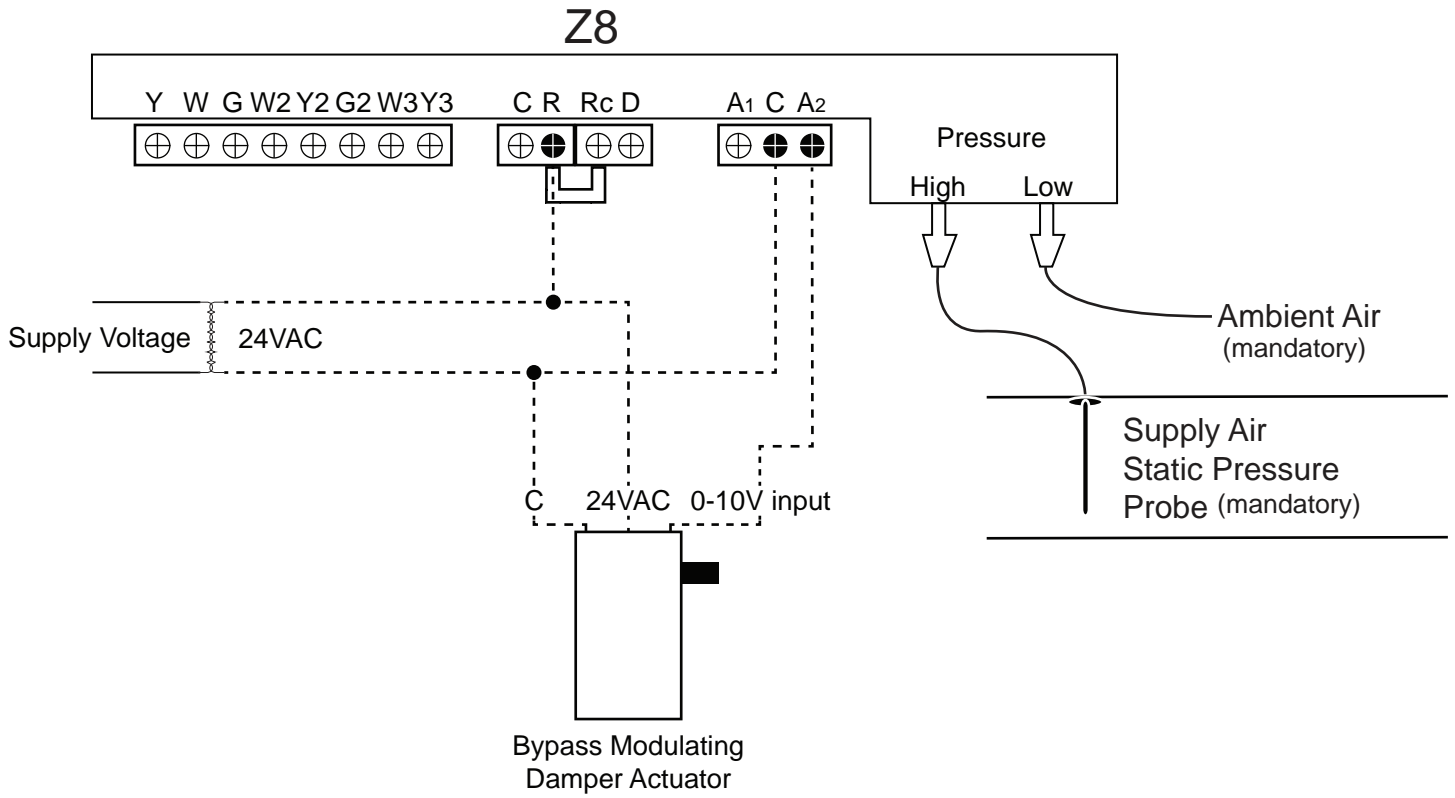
Z8

Y W G W2 Y2 G2 W3 Y3

C R Rc D

A1 C A2

Pressure

High Low

Ambient Air (mandatory)

Supply Voltage 24VAC

Supply Air Static Pressure Probe (mandatory)

C 24VAC 0-10V input

Bypass Modulating Damper Actuator